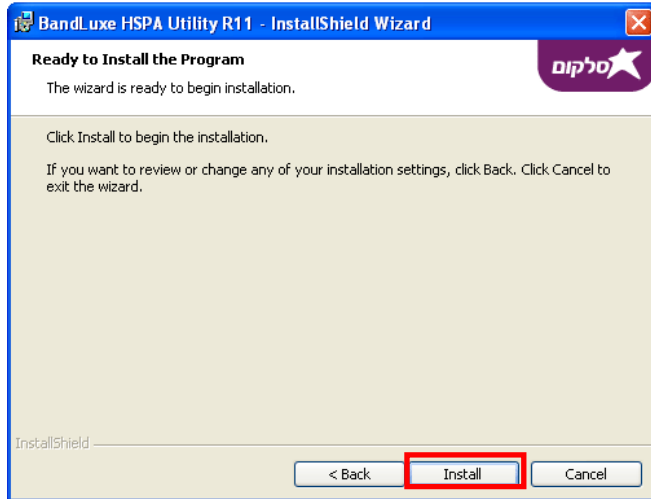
BandLuxe HSPA Utility R11 - InstallShield Wizard

Ready to Install the Program

The wizard is ready to begin installation.

סלקום

Click Install to begin the installation.

If you want to review or change any of your installation settings, click Back. Click Cancel to exit the wizard.

InstallShield

< Back

Install

Cancel